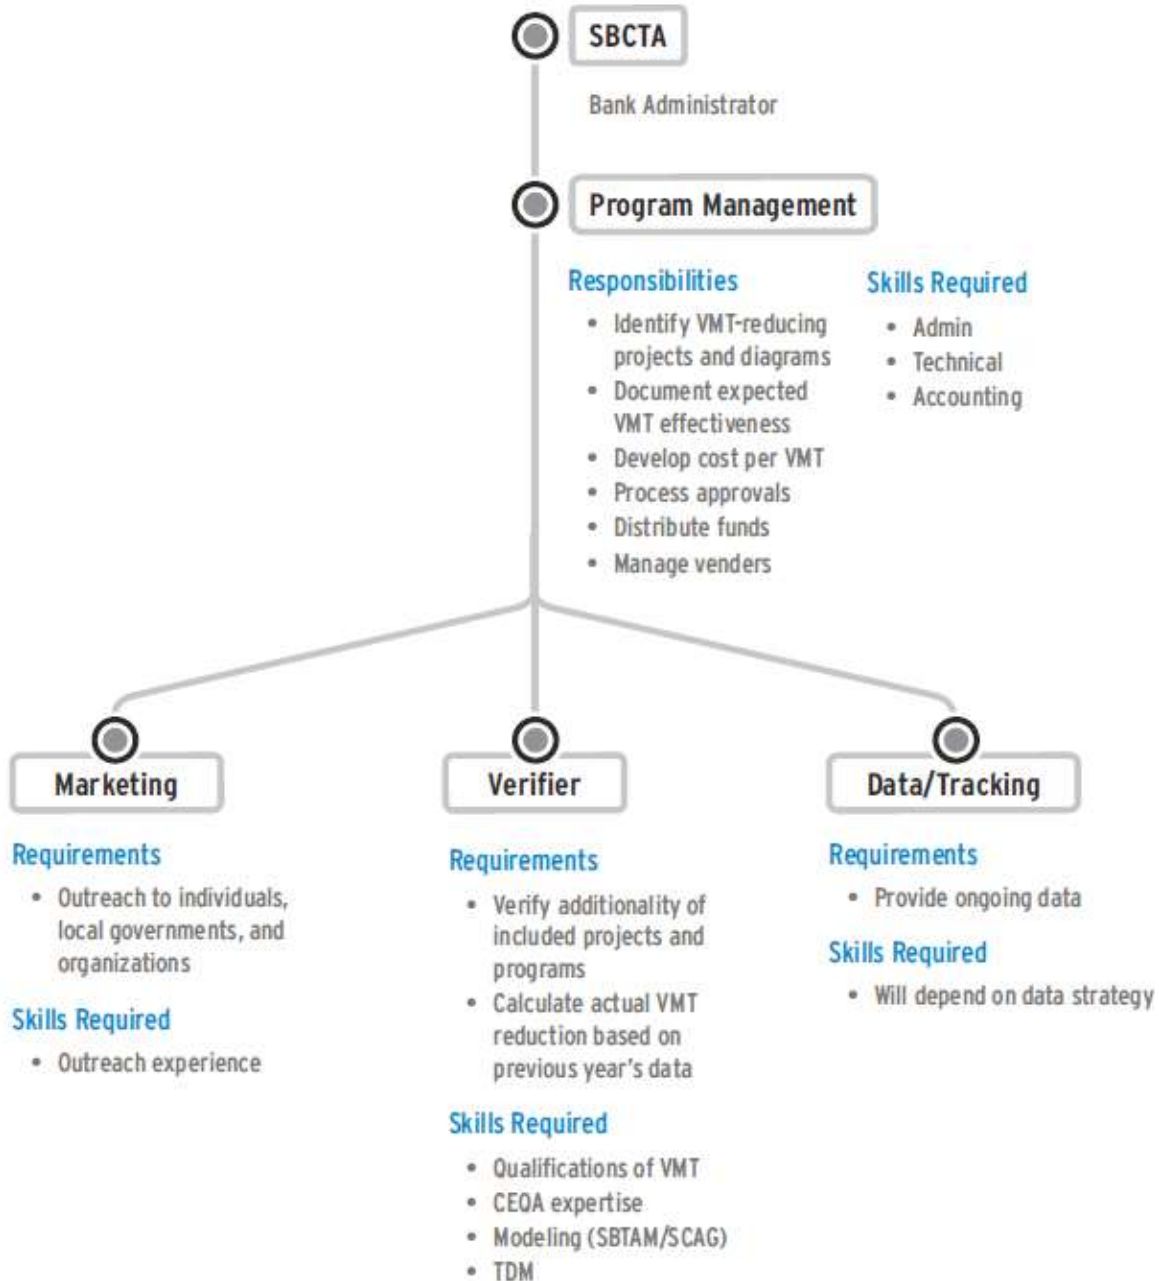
SBCTA

Bank Administrator

Program Management

Responsibilities

- Identify VMT-reducing projects and diagrams
- Document expected VMT effectiveness
- Develop cost per VMT
- Process approvals
- Distribute funds
- Manage venders

Skills Required

- Admin
- Technical
- Accounting

Marketing

Requirements

- Outreach to individuals, local governments, and organizations

Skills Required

- Outreach experience

Verifier

Requirements

- Verify additionality of included projects and programs
- Calculate actual VMT reduction based on previous year's data

Skills Required

- Qualifications of VMT
- CEQA expertise
- Modeling (SBTAM/SCAG)
- TDM

Data/Tracking

Requirements

- Provide ongoing data

Skills Required

- Will depend on data strategy